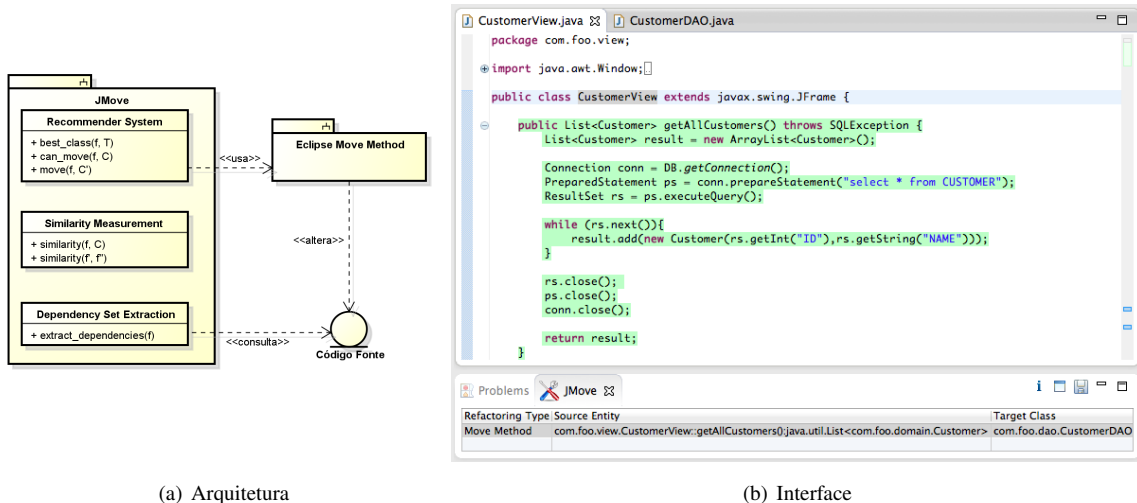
JMove

Recommender System

+ best_class(f, T)
+ can_move(f, C)
+ move(f, C')

Similarity Measurement

+ similarity(f, C)
+ similarity(f', f'')

Dependency Set Extraction

+ extract_dependencies(f)

<<usa>>

Eclipse Move Method

<<altera>>

<<consulta>>

Código Fonte

CustomerView.java CustomerDAO.java

package com.foo.view;

import java.awt.Window;

public class CustomerView extends javax.swing.JFrame {

public List<Customer> getAllCustomers() throws SQLException {
List<Customer> result = new ArrayList<Customer>();

Connection conn = DB.getConnection();
PreparedStatement ps = conn.prepareStatement("select * from CUSTOMER");
ResultSet rs = ps.executeQuery();

while (rs.next()){
result.add(new Customer(rs.getInt("ID"),rs.getString("NAME")));
}

rs.close();
ps.close();
conn.close();

return result;
}

Problems JMove

| Refactoring Type | Source Entity | Target Class |
|---|---|---|
| Move Method | com.foo.view.CustomerView::getAllCustomers():java.util.List<com.foo.domain.Customer> | com.foo.dao.CustomerDAO |

(a) Arquitetura

(b) Interface